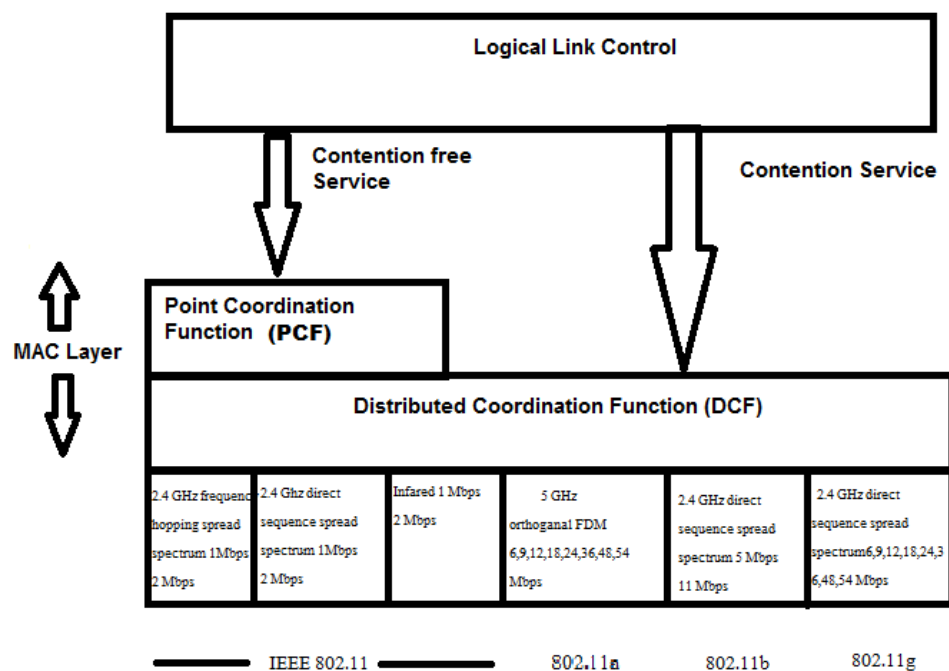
Logical Link Control

Contention free Service

Contention Service

MAC Layer

Point Coordination Function (PCF)

Distributed Coordination Function (DCF)

| 2.4 GHz frequenc hopping spread spectrum 1Mbps 2 Mbps | 2.4 Ghz direct sequence spread spectrum 1Mbps 2 Mbps | Infared 1 Mbps 2 Mbps | 5 GHz orthoganal FDM 6,9,12,18,24,36,48,54 Mbps | 2.4 GHz direct sequence spread spectrum 5 Mbps 11 Mbps | 2.4 GHz direct sequence spread spectrum6,9,12,18,24,36,48,54 Mbps |
|---|---|---|---|---|---|

IEEE 802.11

802.11a

802.11b

802.11g